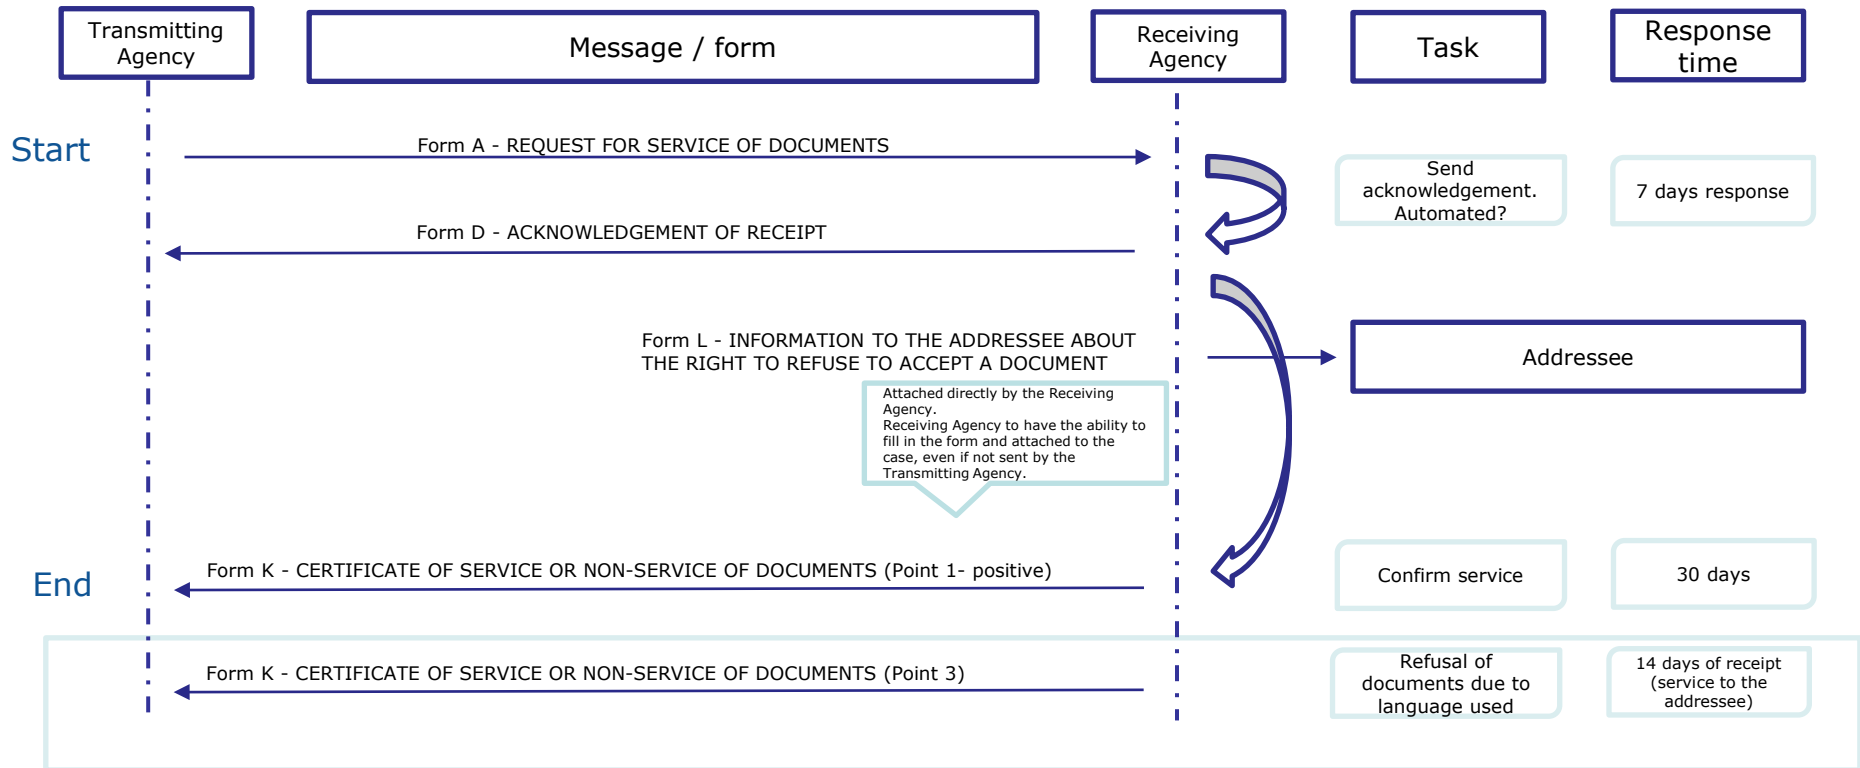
Transmitting Agency

Message / form

Receiving Agency

Task

Response time

Start

Form A - REQUEST FOR SERVICE OF DOCUMENTS

Send acknowledgement. Automated?

7 days response

Form D - ACKNOWLEDGEMENT OF RECEIPT

Form L - INFORMATION TO THE ADDRESSEE ABOUT THE RIGHT TO REFUSE TO ACCEPT A DOCUMENT

Addressee

Attached directly by the Receiving Agency.
Receiving Agency to have the ability to fill in the form and attached to the case, even if not sent by the Transmitting Agency.

End

Form K - CERTIFICATE OF SERVICE OR NON-SERVICE OF DOCUMENTS (Point 1- positive)

Confirm service

30 days

Form K - CERTIFICATE OF SERVICE OR NON-SERVICE OF DOCUMENTS (Point 3)

Refusal of documents due to language used

14 days of receipt (service to the addressee)